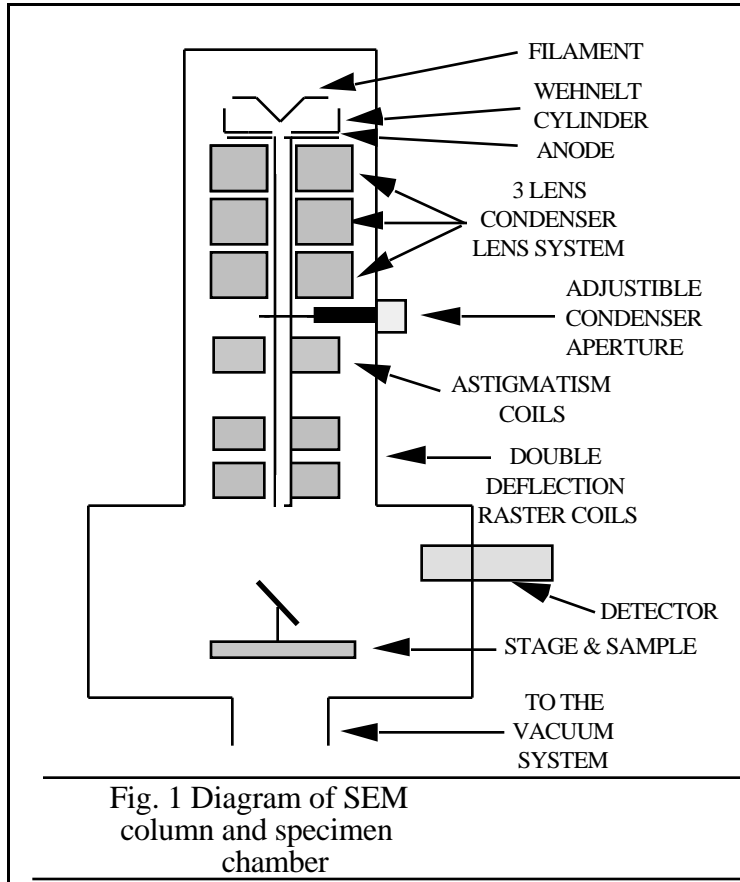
FILAMENT

WEHNELT CYLINDER

ANODE

3 LENS CONDENSER LENS SYSTEM

ADJUSTIBLE CONDENSER APERTURE

ASTIGMATISM COILS

DOUBLE DEFLECTION RASTER COILS

DETECTOR

STAGE & SAMPLE

TO THE VACUUM SYSTEM

Fig. 1 Diagram of SEM column and specimen chamber